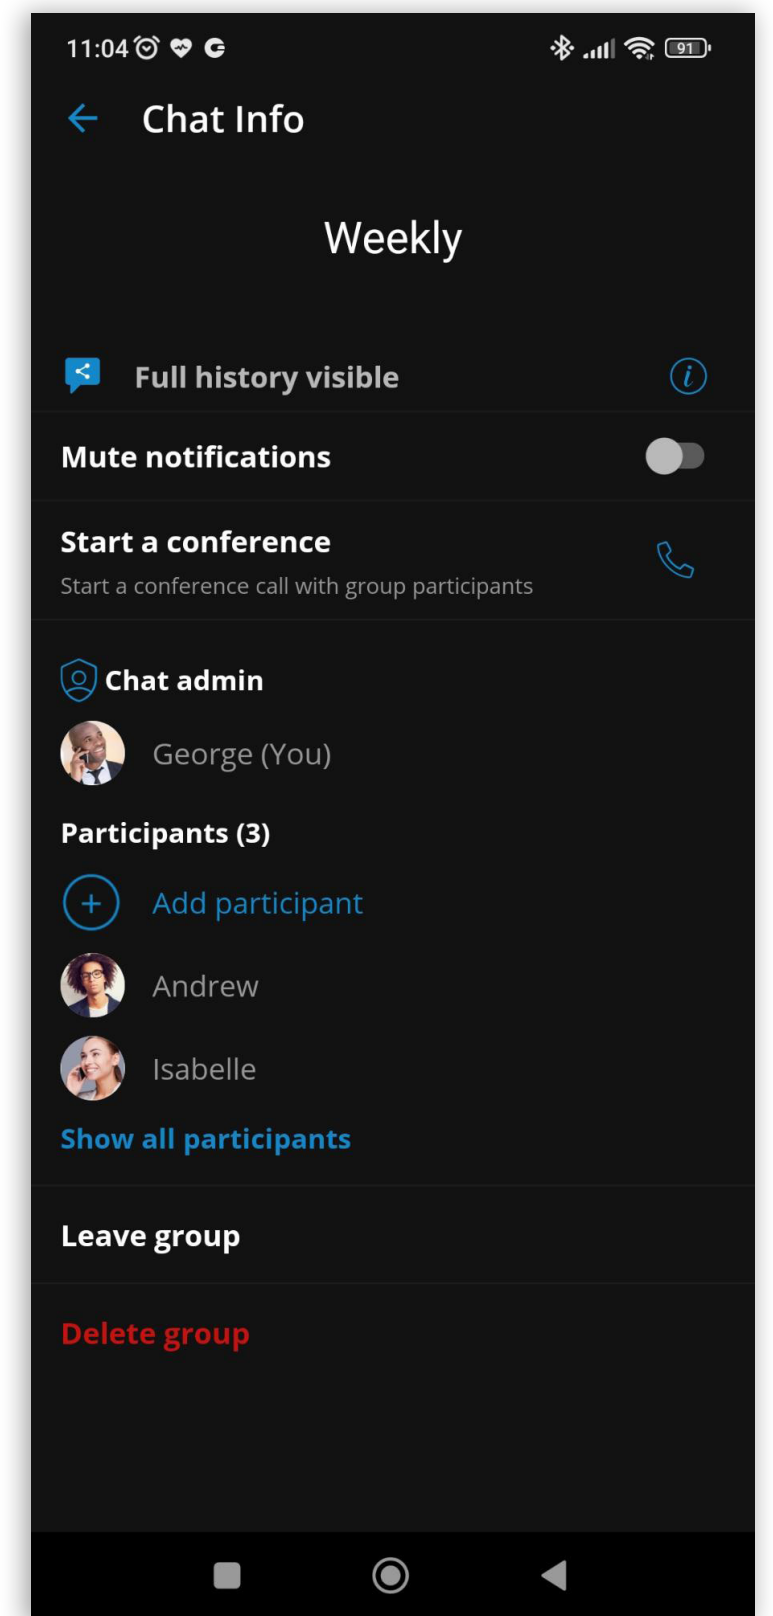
11:04 91

Chat Info

Weekly

Full history visible

Mute notifications

Start a conference
Start a conference call with group participants

Chat admin

George (You)

Participants (3)

Add participant

Andrew

Isabelle

Show all participants

Leave group

Delete group